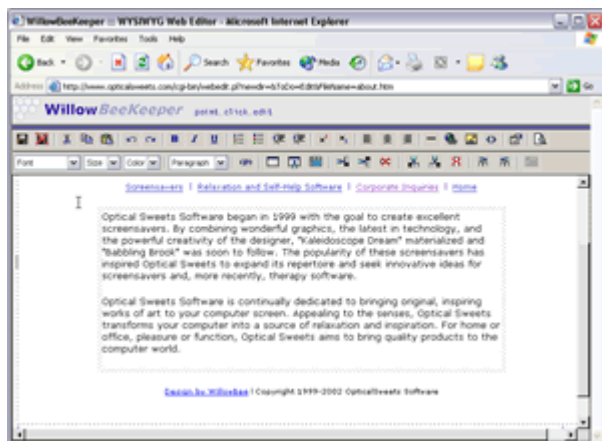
WillowBeeKeeper :: WYSIWYG Web Editor - Microsoft Internet Explorer

File Edit View Favorites Tools Help

Back Search Favorites Media

Address http://www.opticalsweets.com/cgi-bin/webedit.pl?newdir=&ToDo=Edit&Filename=about.htm Go

WillowBeeKeeper point. click. edit

Font Size Color Paragraph

Screensavers | Relaxation and Self-Help Software | Corporate Inquiries | Home

Optical Sweets Software began in 1999 with the goal to create excellent screensavers. By combining wonderful graphics, the latest in technology, and the powerful creativity of the designer, "Kaleidoscope Dream" materialized and "Babbling Brook" was soon to follow. The popularity of these screensavers has inspired Optical Sweets to expand its repertoire and seek innovative ideas for screensavers and, more recently, therapy software.

Optical Sweets Software is continually dedicated to bringing original, inspiring works of art to your computer screen. Appealing to the senses, Optical Sweets transforms your computer into a source of relaxation and inspiration. For home or office, pleasure or function, Optical Sweets aims to bring quality products to the computer world.

Design by WillowBee | Copyright 1999-2002 OpticalSweets Software